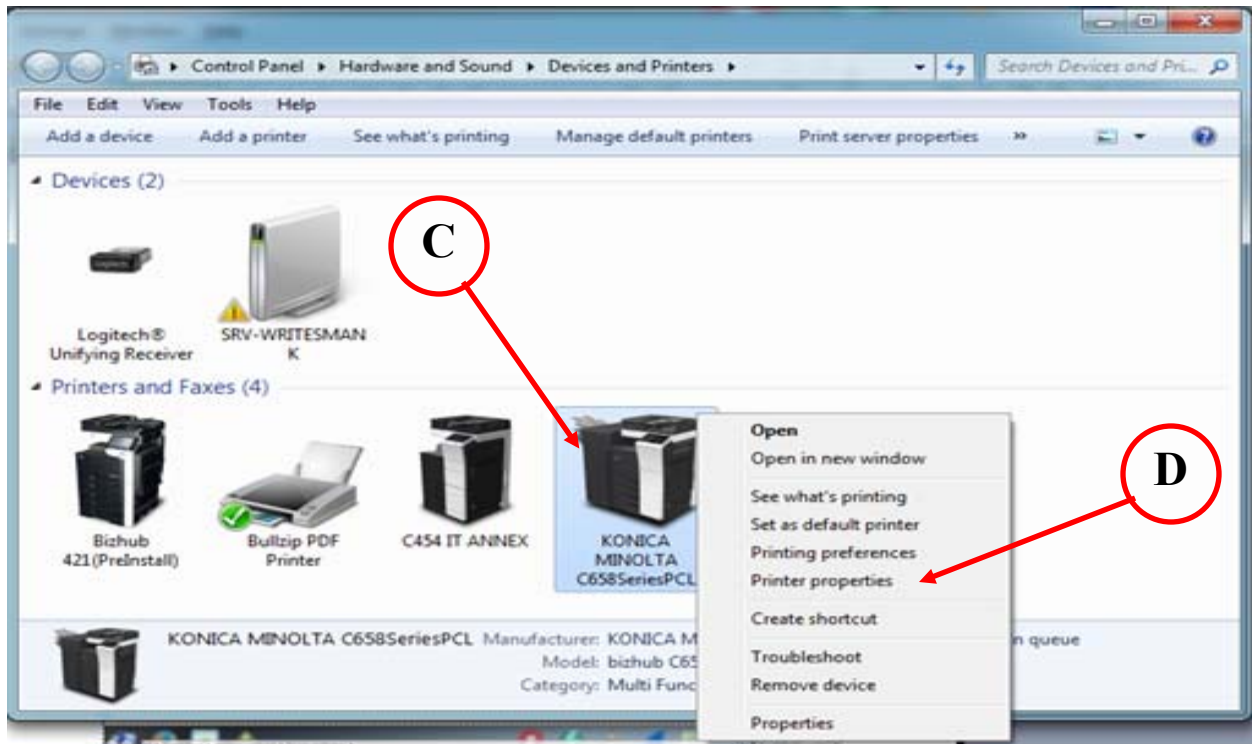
▸ Control Panel ▸ Hardware and Sound ▸ Devices and Printers ▸

Search Devices and Pri...

File Edit View Tools Help

Add a device Add a printer See what's printing Manage default printers Print server properties »

Devices (2)

C

Logitech® Unifying Receiver

SRV-WRITESMAN K

Printers and Faxes (4)

Bizhub 421(PreInstall)

Bullzip PDF Printer

C454 IT ANNEX

KONICA MINOLTA C658SeriesPCL

Open
Open in new window
See what's printing
Set as default printer
Printing preferences
Printer properties
Create shortcut
Troubleshoot
Remove device
Properties

D

KONICA MINOLTA C658SeriesPCL Manufacturer: KONICA M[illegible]
Model: bizhub C65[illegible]
Category: Multi Func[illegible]

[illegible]n queue